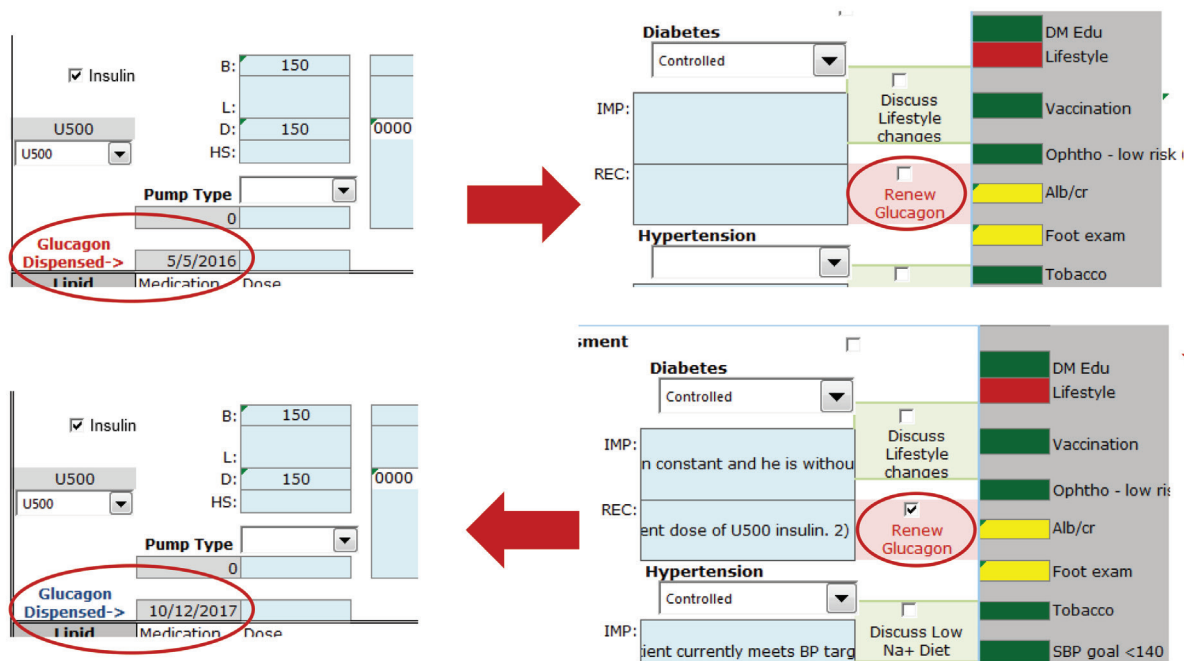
☑ Insulin

B: 150
L:
D: 150
HS:

0000

U500
U500

Pump Type
0

Glucagon Dispensed-> 5/5/2016

Lipid Medication Dose

Diabetes
Controlled

IMP:
REC:

Discuss Lifestyle changes

Renew Glucagon

Hypertension

DM Edu
Lifestyle
Vaccination
Ophtho - low risk
Alb/cr
Foot exam
Tobacco

☑ Insulin

B: 150
L:
D: 150
HS:

0000

U500
U500

Pump Type
0

Glucagon Dispensed-> 10/12/2017

Lipid Medication Dose

sment

Diabetes
Controlled

IMP: n constant and he is withou

REC: ent dose of U500 insulin. 2)

Discuss Lifestyle changes

☑ Renew Glucagon

Hypertension
Controlled

IMP: tient currently meets BP targ

Discuss Low Na+ Diet

DM Edu
Lifestyle
Vaccination
Ophtho - low ris
Alb/cr
Foot exam
Tobacco
SBP goal <140